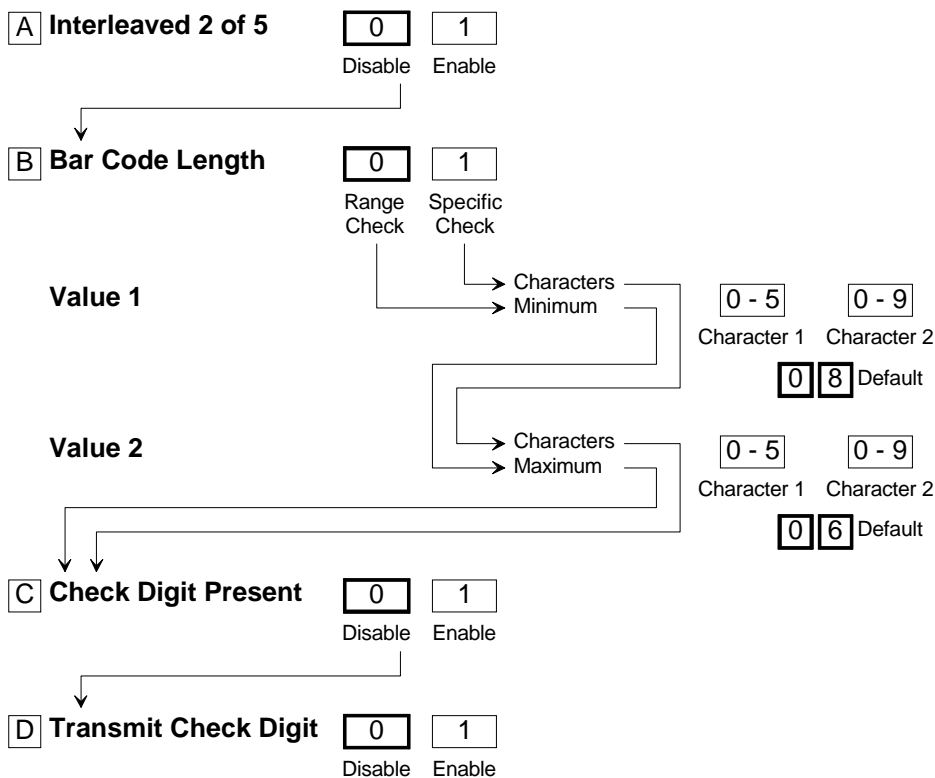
A Interleaved 2 of 5

0 Disable

1 Enable

B Bar Code Length

0 Range Check

1 Specific Check

Value 1

Characters
Minimum

0 - 5 Character 1

0 - 9 Character 2

0 8 Default

Value 2

Characters
Maximum

0 - 5 Character 1

0 - 9 Character 2

0 6 Default

C Check Digit Present

0 Disable

1 Enable

D Transmit Check Digit

0 Disable

1 Enable